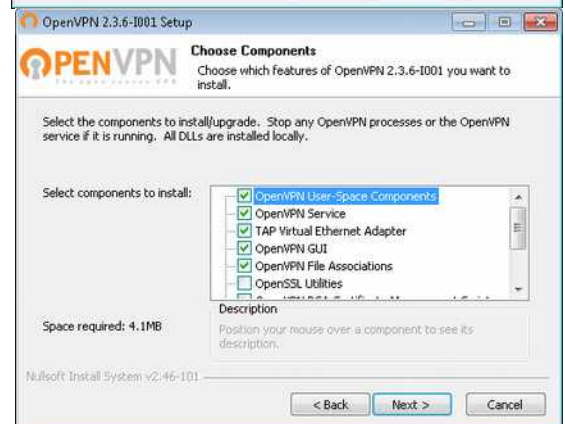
OpenVPN 2.3.6-I001 Setup

OPENVPN

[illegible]

Choose Components

Choose which features of OpenVPN 2.3.6-I001 you want to install.

Select the components to install/upgrade. Stop any OpenVPN processes or the OpenVPN service if it is running. All DLLs are installed locally.

Select components to install:

OpenVPN User-Space Components
OpenVPN Service
TAP Virtual Ethernet Adapter
OpenVPN GUI
OpenVPN File Associations
OpenSSL Utilities
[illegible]

Space required: 4.1MB

Description

Position your mouse over a component to see its description.

Nullsoft Install System v2.46-101

< Back
Next >
Cancel